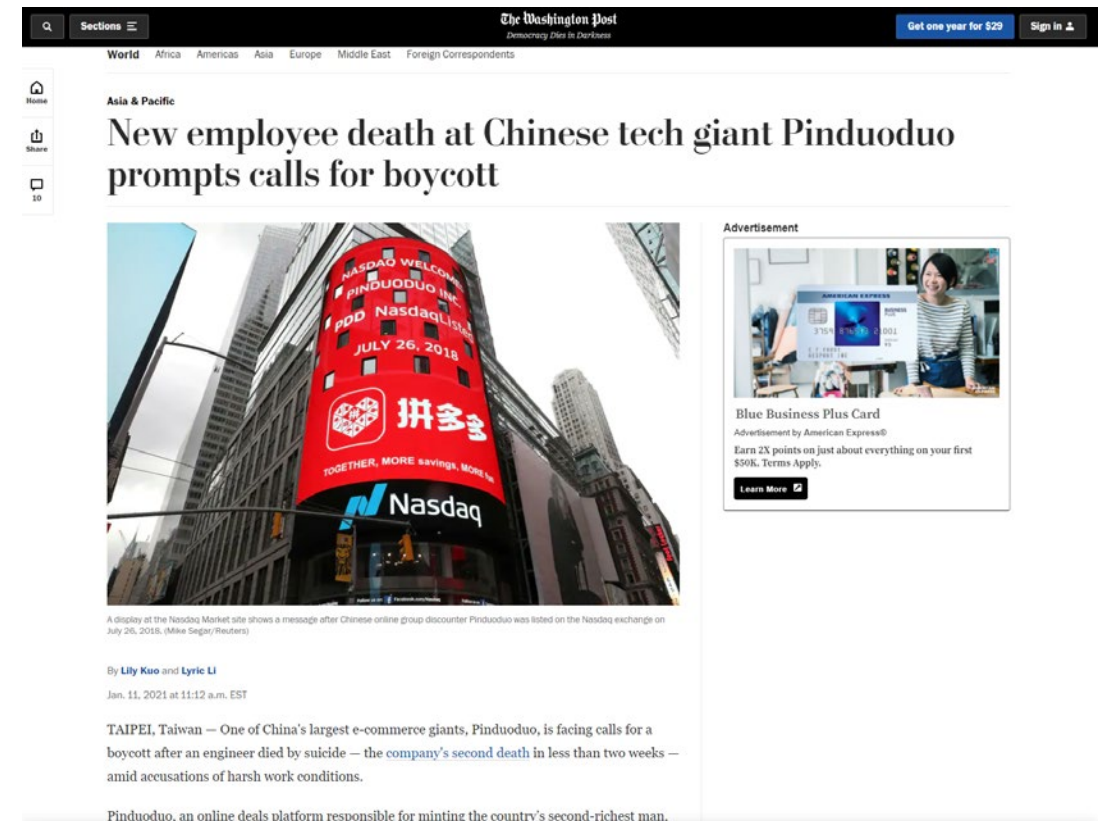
Sections
The Washington Post
Democracy Dies in Darkness
Get one year for $29
Sign in

World Africa Americas Asia Europe Middle East Foreign Correspondents

Home
Share
10

Asia & Pacific

New employee death at Chinese tech giant Pinduoduo prompts calls for boycott

NASDAQ WELCOMES PINDUODUO INC. PDD NasdaqListed JULY 26, 2018
拼多多
TOGETHER, MORE savings, MORE fun
Nasdaq

A display at the Nasdaq Market site shows a message after Chinese online group discounter Pinduoduo was listed on the Nasdaq exchange on July 26, 2018. (Mike Segar/Reuters)

Advertisement
AMERICAN EXPRESS
BUSINESS
Blue Business Plus Card
Advertisement by American Express®
Earn 2X points on just about everything on your first $50K. Terms Apply.
Learn More

By Lily Kuo and Lyric Li
Jan. 11, 2021 at 11:12 a.m. EST

TAIPEI, Taiwan — One of China's largest e-commerce giants, Pinduoduo, is facing calls for a boycott after an engineer died by suicide — the company's second death in less than two weeks — amid accusations of harsh work conditions.

Pinduoduo, an online deals platform responsible for minting the country's second-richest man,